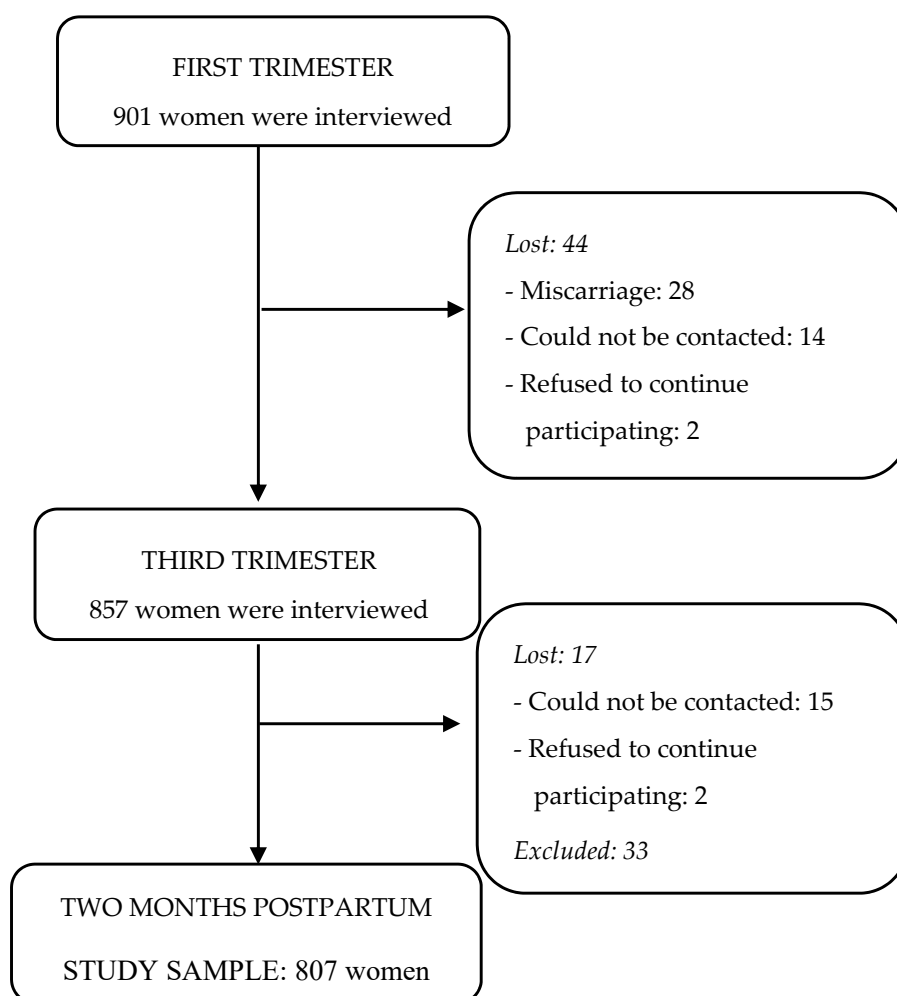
FIRST TRIMESTER

901 women were interviewed

Lost: 44

- Miscarriage: 28

- Could not be contacted: 14

- Refused to continue participating: 2

THIRD TRIMESTER

857 women were interviewed

Lost: 17

- Could not be contacted: 15

- Refused to continue participating: 2

Excluded: 33

TWO MONTHS POSTPARTUM

STUDY SAMPLE: 807 women